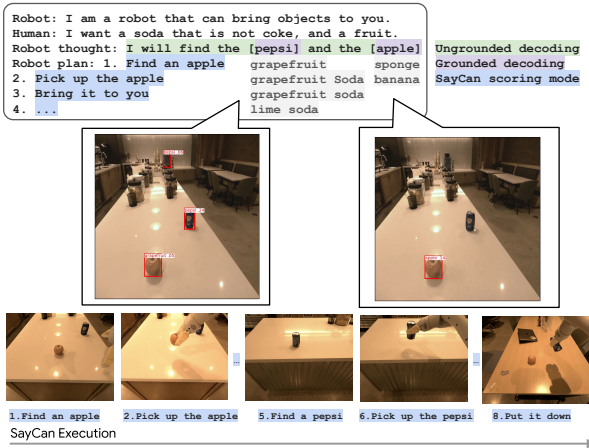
Robot: I am a robot that can bring objects to you.
Human: I want a soda that is not coke, and a fruit.
Robot thought: I will find the [pepsi] and the [apple]
Robot plan: 1. Find an apple
2. Pick up the apple
3. Bring it to you
4. ...

grapefruit
grapefruit Soda
grapefruit soda
lime soda

sponge
banana

Ungrounded decoding
Grounded decoding
SayCan scoring mode

1.Find an apple
2.Pick up the apple
...
5.Find a pepsi
6.Pick up the pepsi
...
8.Put it down

SayCan Execution